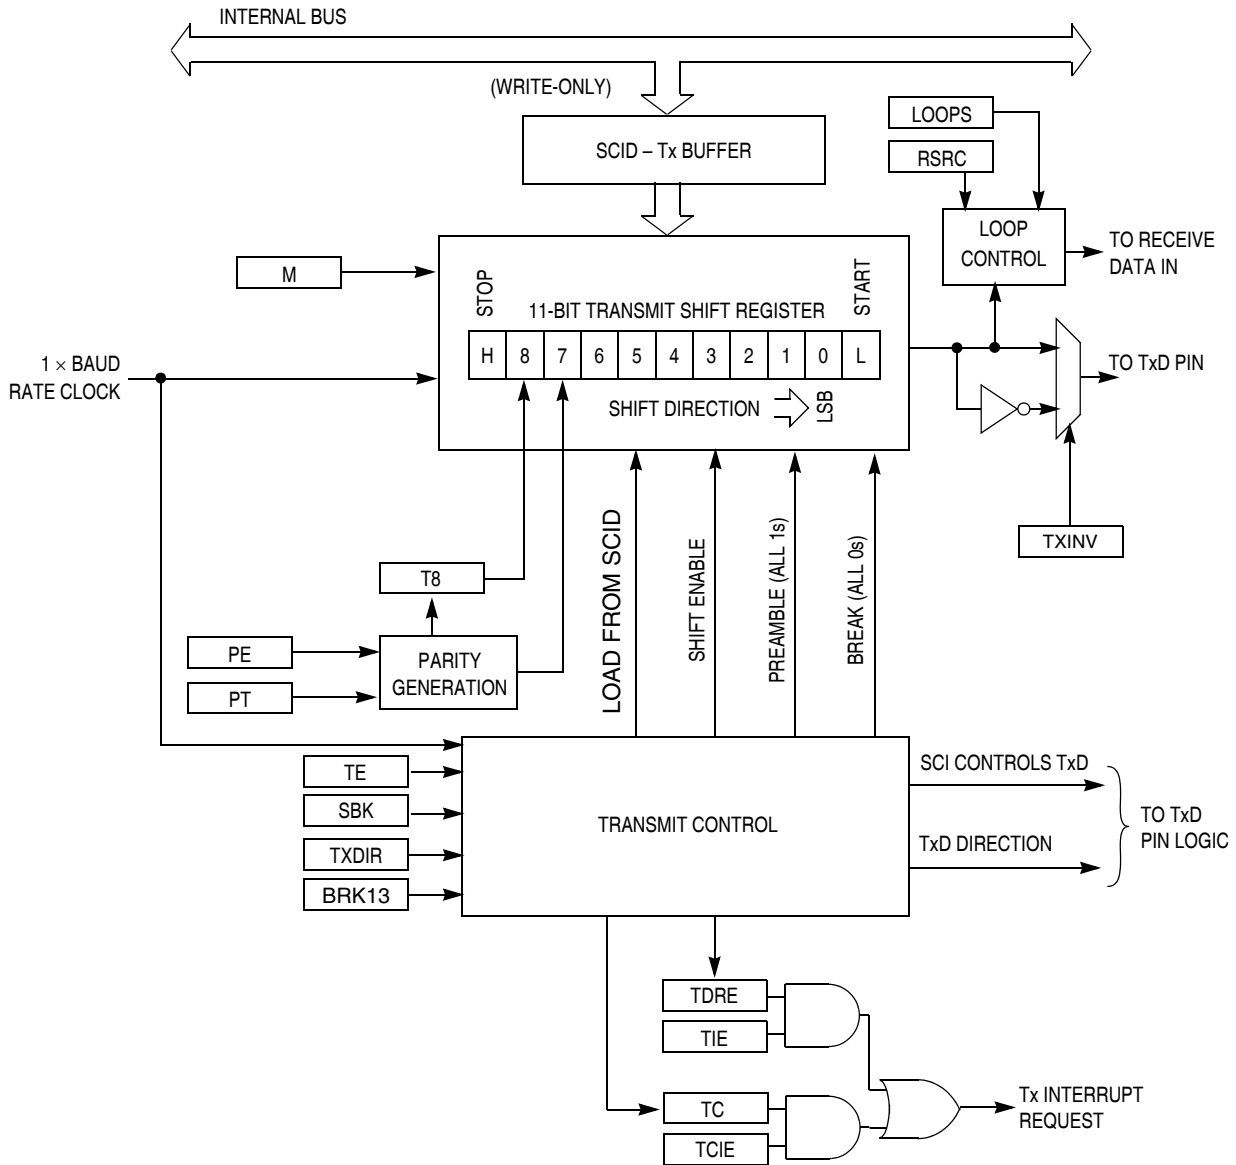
INTERNAL BUS

(WRITE-ONLY)

SCID – Tx BUFFER

LOOPS

RSRC

LOOP CONTROL

TO RECEIVE DATA IN

M

STOP

START

11-BIT TRANSMIT SHIFT REGISTER

| H | 8 | 7 | 6 | 5 | 4 | 3 | 2 | 1 | 0 | L |
|---|---|---|---|---|---|---|---|---|---|---|

SHIFT DIRECTION

LSB

$1 \times$ BAUD RATE CLOCK

TO TxD PIN

TXINV

T8

PE

PT

PARITY GENERATION

LOAD FROM SCID

SHIFT ENABLE

PREAMBLE (ALL 1s)

BREAK (ALL 0s)

TE

SBK

TXDIR

BRK13

TRANSMIT CONTROL

SCI CONTROLS TxD

TxD DIRECTION

TO TxD PIN LOGIC

TDRE

TIE

TC

TCIE

Tx INTERRUPT REQUEST